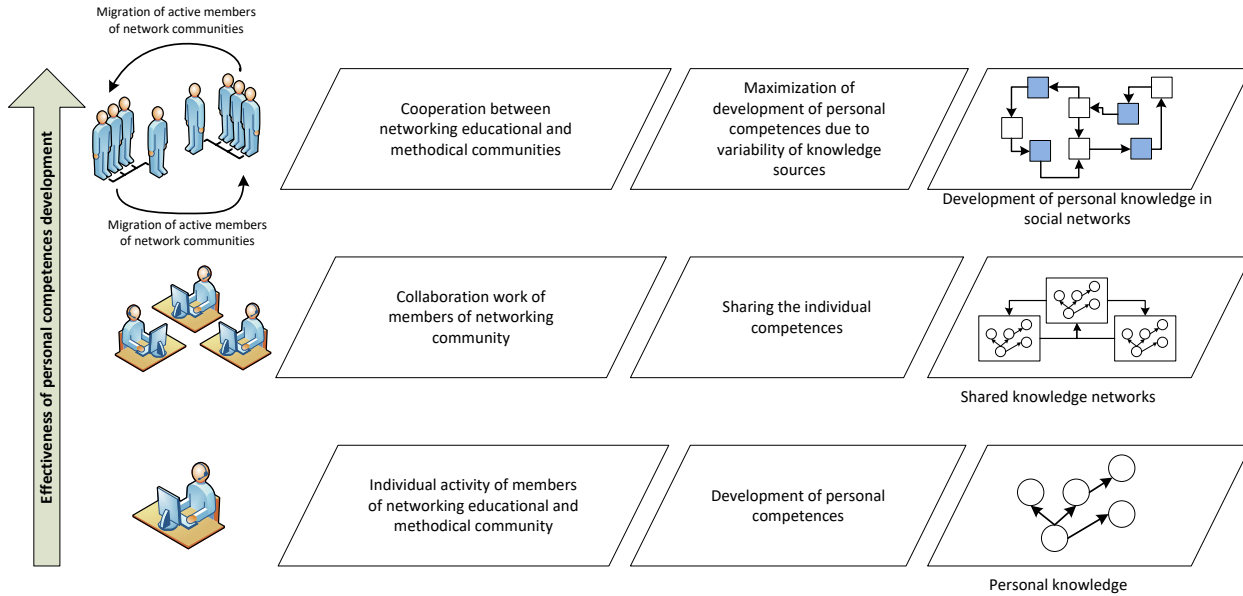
Effectiveness of personal competences development

Migration of active members of network communities

Migration of active members of network communities

Cooperation between networking educational and methodical communities

Maximization of development of personal competences due to variability of knowledge sources

Development of personal knowledge in social networks

Collaboration work of members of networking community

Sharing the individual competences

Shared knowledge networks

Individual activity of members of networking educational and methodical community

Development of personal competences

Personal knowledge